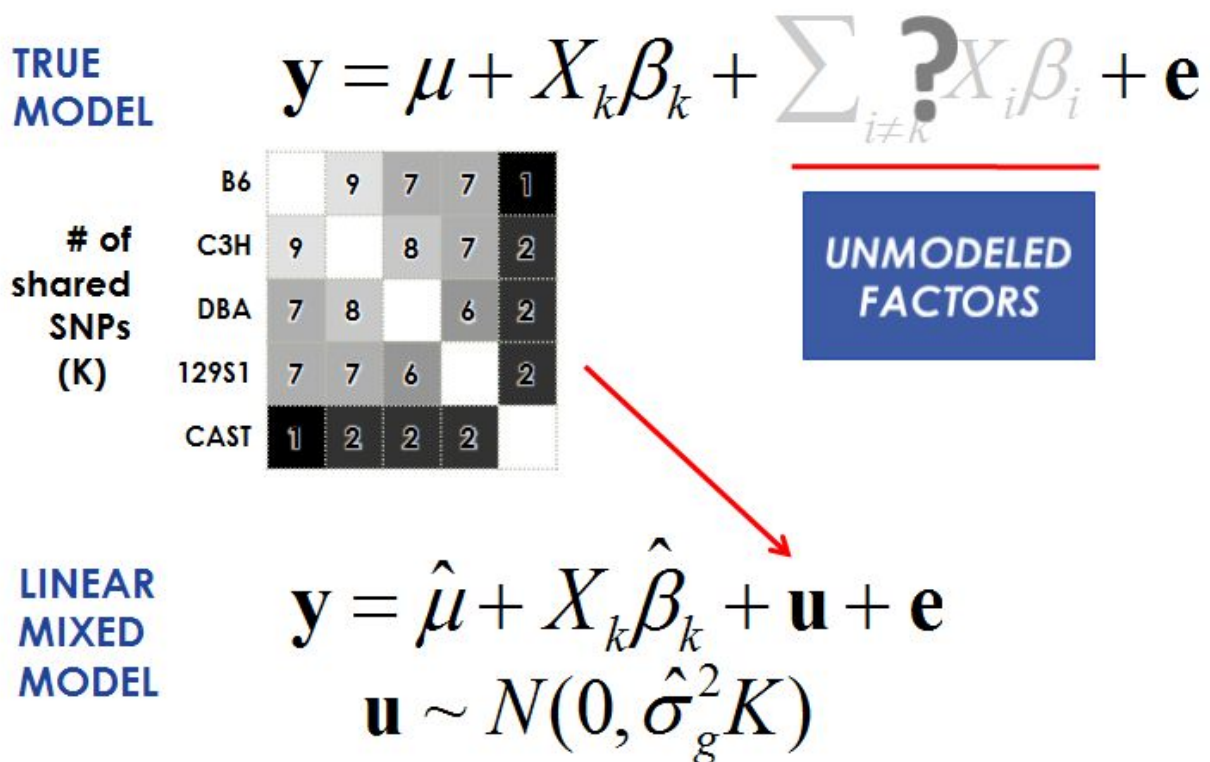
TRUE MODEL

$\mathbf{y} = \mu + X_k\beta_k + \sum_{i\neq k} ? X_i\beta_i + \mathbf{e}$

UNMODELED FACTORS

# of shared SNPs (K)

|  | | | | | |
|---|---|---|---|---|---|
| B6 | | 9 | 7 | 7 | 1 |
| C3H | 9 | | 8 | 7 | 2 |
| DBA | 7 | 8 | | 6 | 2 |
| 129S1 | 7 | 7 | 6 | | 2 |
| CAST | 1 | 2 | 2 | 2 | |

LINEAR MIXED MODEL

$\mathbf{y} = \hat{\mu} + X_k\hat{\beta}_k + \mathbf{u} + \mathbf{e}$

$\mathbf{u} \sim N(0, \hat{\sigma}_g^2 K)$